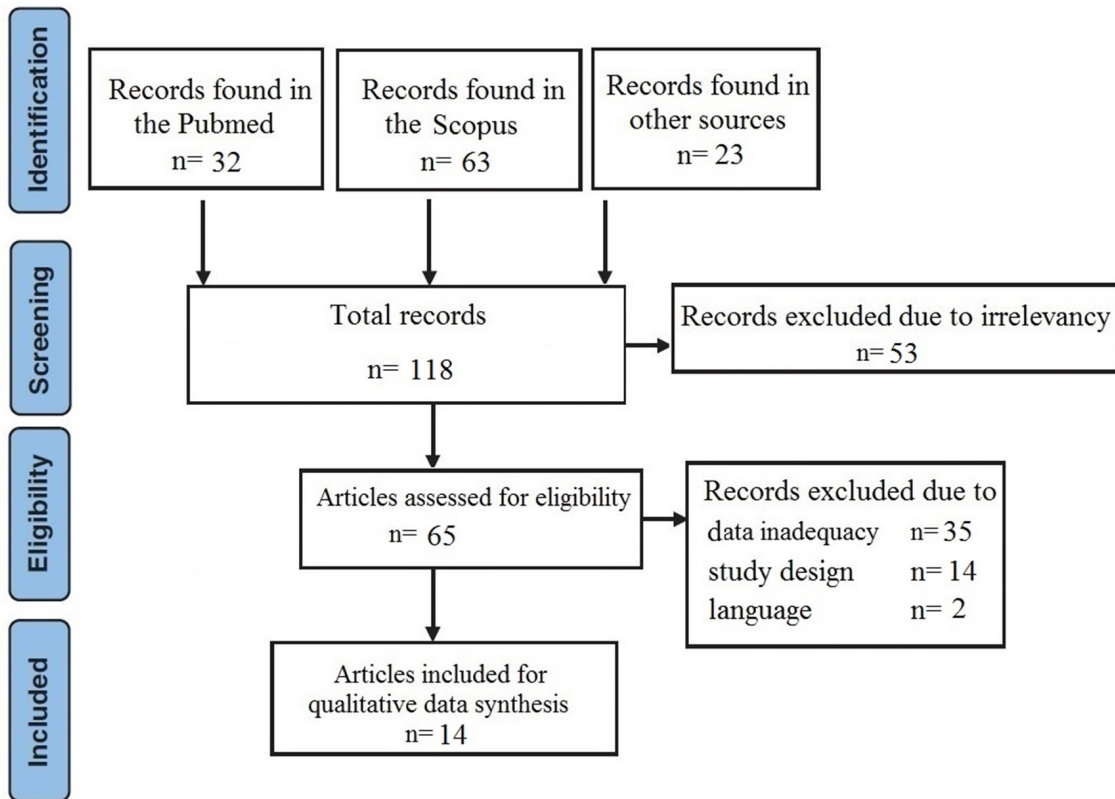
Identification

Records found in the Pubmed
n= 32

Records found in the Scopus
n= 63

Records found in other sources
n= 23

Screening

Total records
n= 118

Records excluded due to irrelevancy
n= 53

Eligibility

Articles assessed for eligibility
n= 65

Records excluded due to
data inadequacy n= 35
study design n= 14
language n= 2

Included

Articles included for qualitative data synthesis
n= 14